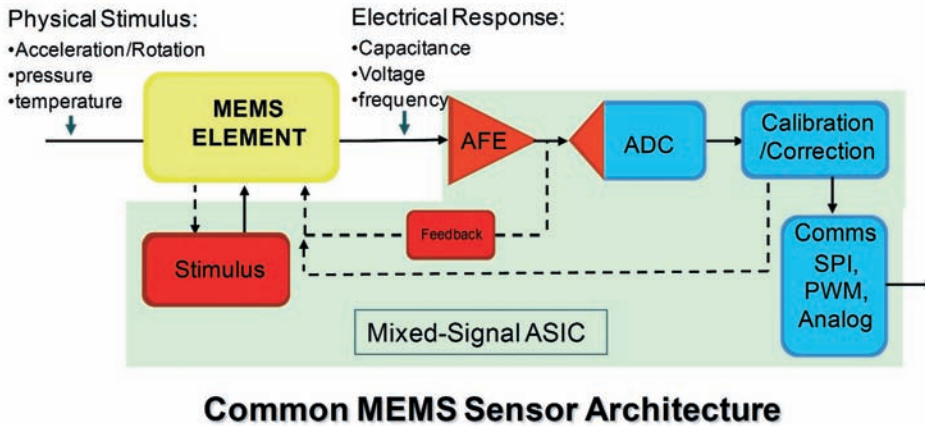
Physical Stimulus:
•Acceleration/Rotation
•pressure
•temperature

Electrical Response:
•Capacitance
•Voltage
•frequency

MEMS ELEMENT

AFE

ADC

Calibration /Correction

Feedback

Stimulus

Comms SPI, PWM, Analog

Mixed-Signal ASIC

Common MEMS Sensor Architecture